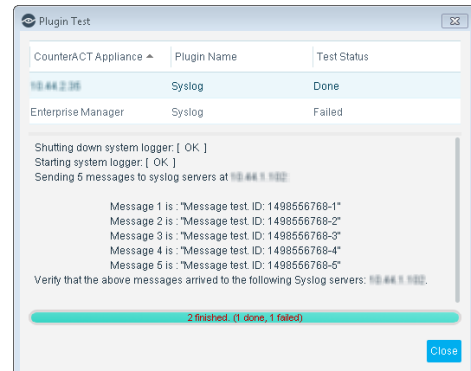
Plugin Test

| CounterACT Appliance ▲ | Plugin Name | Test Status |
|---|---|---|
| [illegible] | Syslog | Done |
| Enterprise Manager | Syslog | Failed |

Shutting down system logger: [ OK ]
Starting system logger: [ OK ]
Sending 5 messages to syslog servers at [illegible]

Message 1 is : "Message test. ID: 1498556768-1"
Message 2 is : "Message test. ID: 1498556768-2"
Message 3 is : "Message test. ID: 1498556768-3"
Message 4 is : "Message test. ID: 1498556768-4"
Message 5 is : "Message test. ID: 1498556768-5"
Verify that the above messages arrived to the following Syslog servers: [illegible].

2 finished. (1 done, 1 failed)

Close